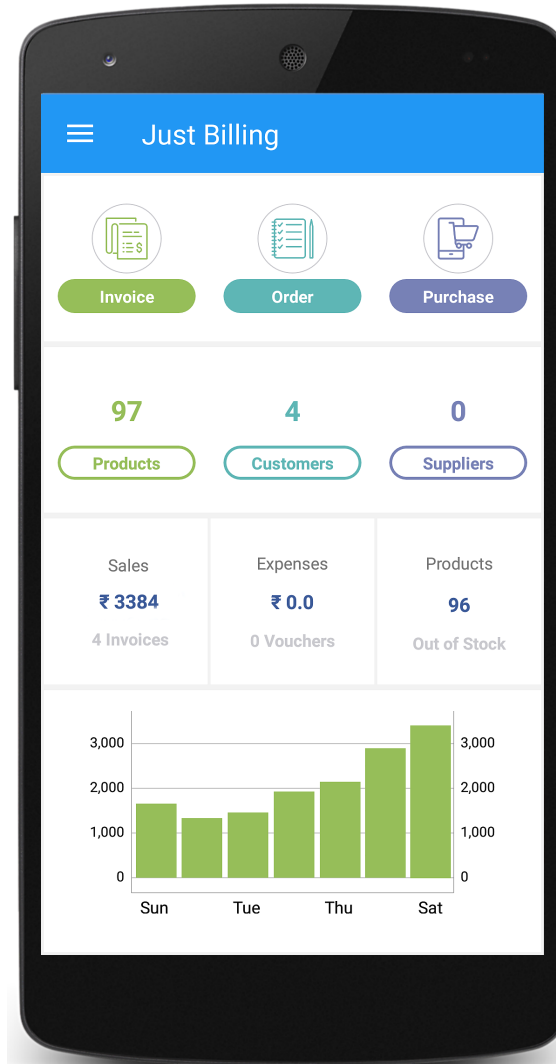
Just Billing

Invoice

Order

Purchase

97
Products

4
Customers

0
Suppliers

Sales
₹ 3384
4 Invoices

Expenses
₹ 0.0
0 Vouchers

Products
96
Out of Stock

3,000
2,000
1,000
0

3,000
2,000
1,000
0

Sun Tue Thu Sat